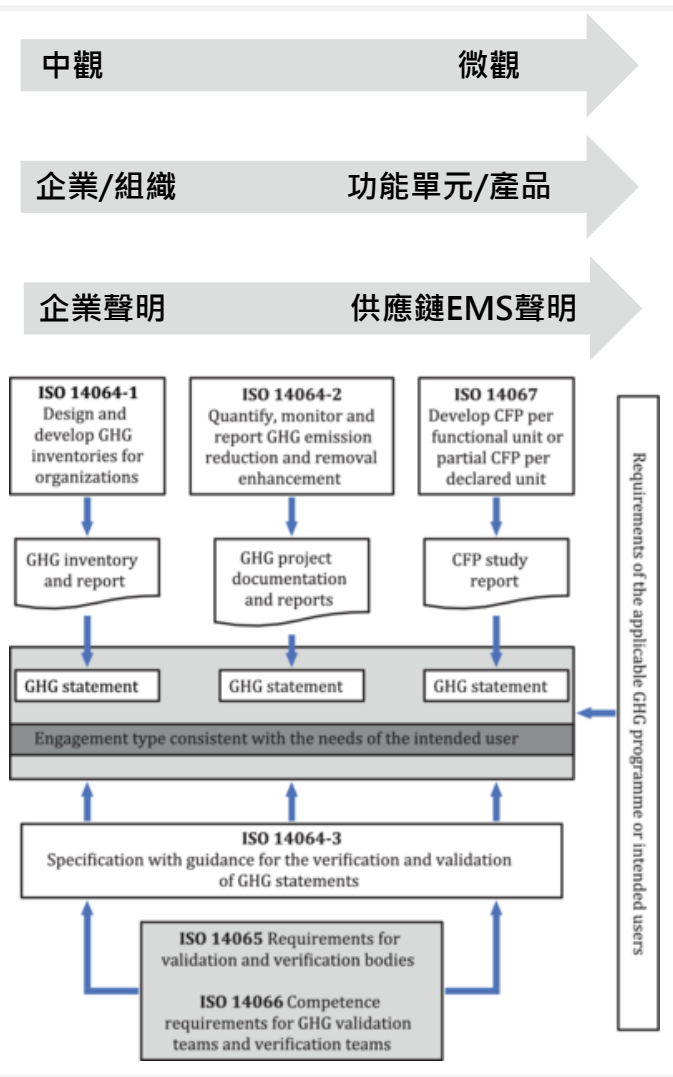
中觀 微觀

企業/組織 功能單元/產品

企業聲明 供應鏈EMS聲明

**ISO 14064-1**
Design and develop GHG inventories for organizations

**ISO 14064-2**
Quantify, monitor and report GHG emission reduction and removal enhancement

**ISO 14067**
Develop CFP per functional unit or partial CFP per declared unit

GHG inventory and report

GHG project documentation and reports

CFP study report

GHG statement

GHG statement

GHG statement

Engagement type consistent with the needs of the intended user

**ISO 14064-3**
Specification with guidance for the verification and validation of GHG statements

**ISO 14065** Requirements for validation and verification bodies

**ISO 14066** Competence requirements for GHG validation teams and verification teams

Requirements of the applicable GHG programme or intended users